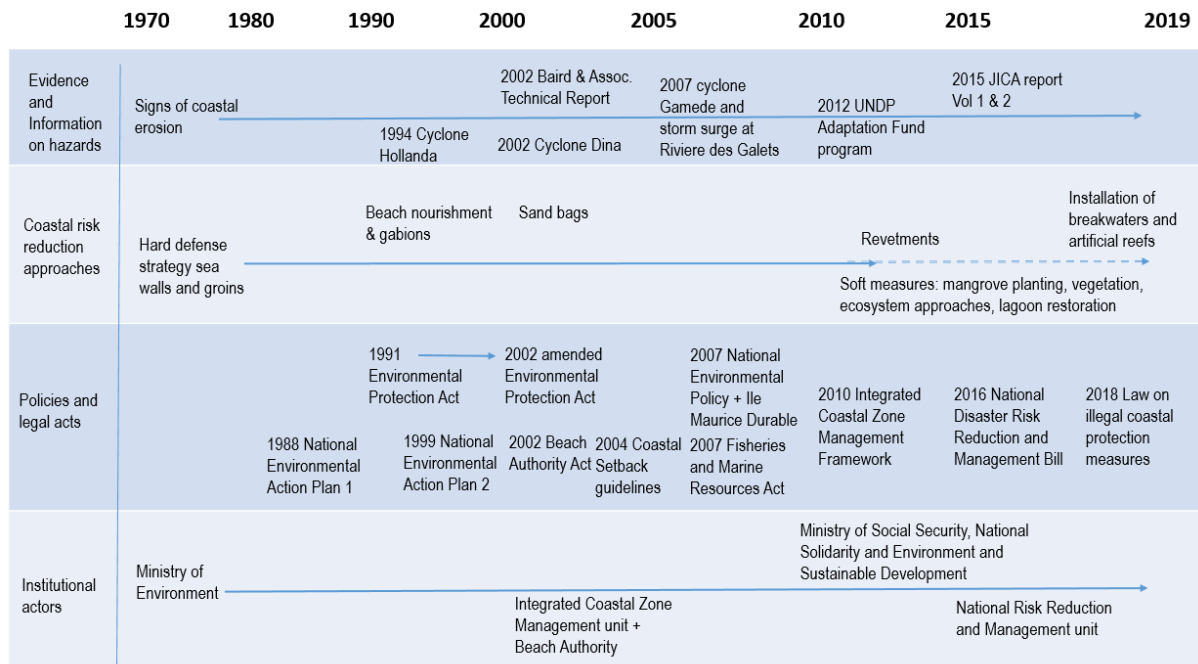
1970 1980 1990 2000 2005 2010 2015 2019

Evidence and Information on hazards

Signs of coastal erosion

1994 Cyclone Hollanda

2002 Baird & Assoc. Technical Report

2002 Cyclone Dina

2007 cyclone Gamede and storm surge at Riviere des Galets

2012 UNDP Adaptation Fund program

2015 JICA report Vol 1 & 2

Coastal risk reduction approaches

Hard defense strategy sea walls and groins

Beach nourishment & gabions

Sand bags

Revetments

Installation of breakwaters and artificial reefs

Soft measures: mangrove planting, vegetation, ecosystem approaches, lagoon restoration

Policies and legal acts

1988 National Environmental Action Plan 1

1991 Environmental Protection Act

1999 National Environmental Action Plan 2

2002 amended Environmental Protection Act

2002 Beach Authority Act

2004 Coastal Setback guidelines

2007 National Environmental Policy + Ile Maurice Durable

2007 Fisheries and Marine Resources Act

2010 Integrated Coastal Zone Management Framework

2016 National Disaster Risk Reduction and Management Bill

2018 Law on illegal coastal protection measures

Institutional actors

Ministry of Environment

Integrated Coastal Zone Management unit + Beach Authority

Ministry of Social Security, National Solidarity and Environment and Sustainable Development

National Risk Reduction and Management unit